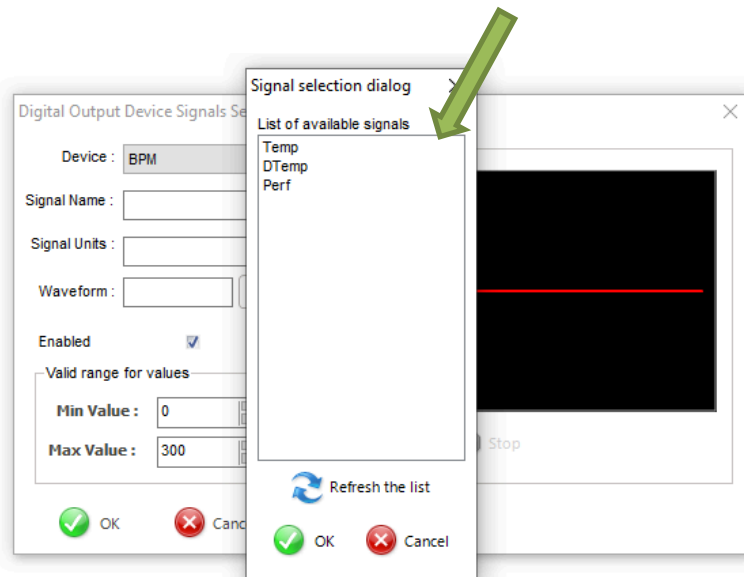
Digital Output Device Signals Se

Device : BPM

Signal Name :

Signal Units :

Waveform :

Enabled

Valid range for values

Min Value : 0

Max Value : 300

OK

Canc

Signal selection dialog

List of available signals

Temp
DTemp
Perf

Refresh the list

OK

Cancel

Stop